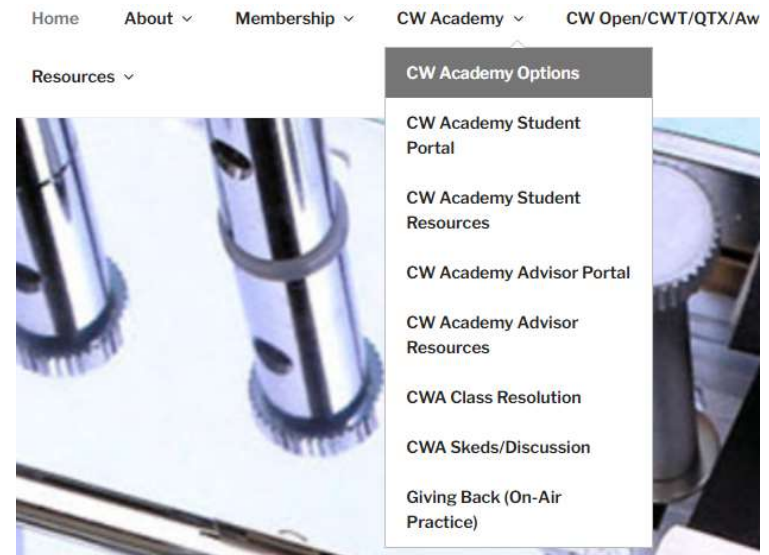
Home About ⌄ Membership ⌄ CW Academy ⌄ CW Open/CWT/QTX/Aw

Resources ⌄

CW Academy Options

CW Academy Student Portal

CW Academy Student Resources

CW Academy Advisor Portal

CW Academy Advisor Resources

CWA Class Resolution

CWA Skeds/Discussion

Giving Back (On-Air Practice)